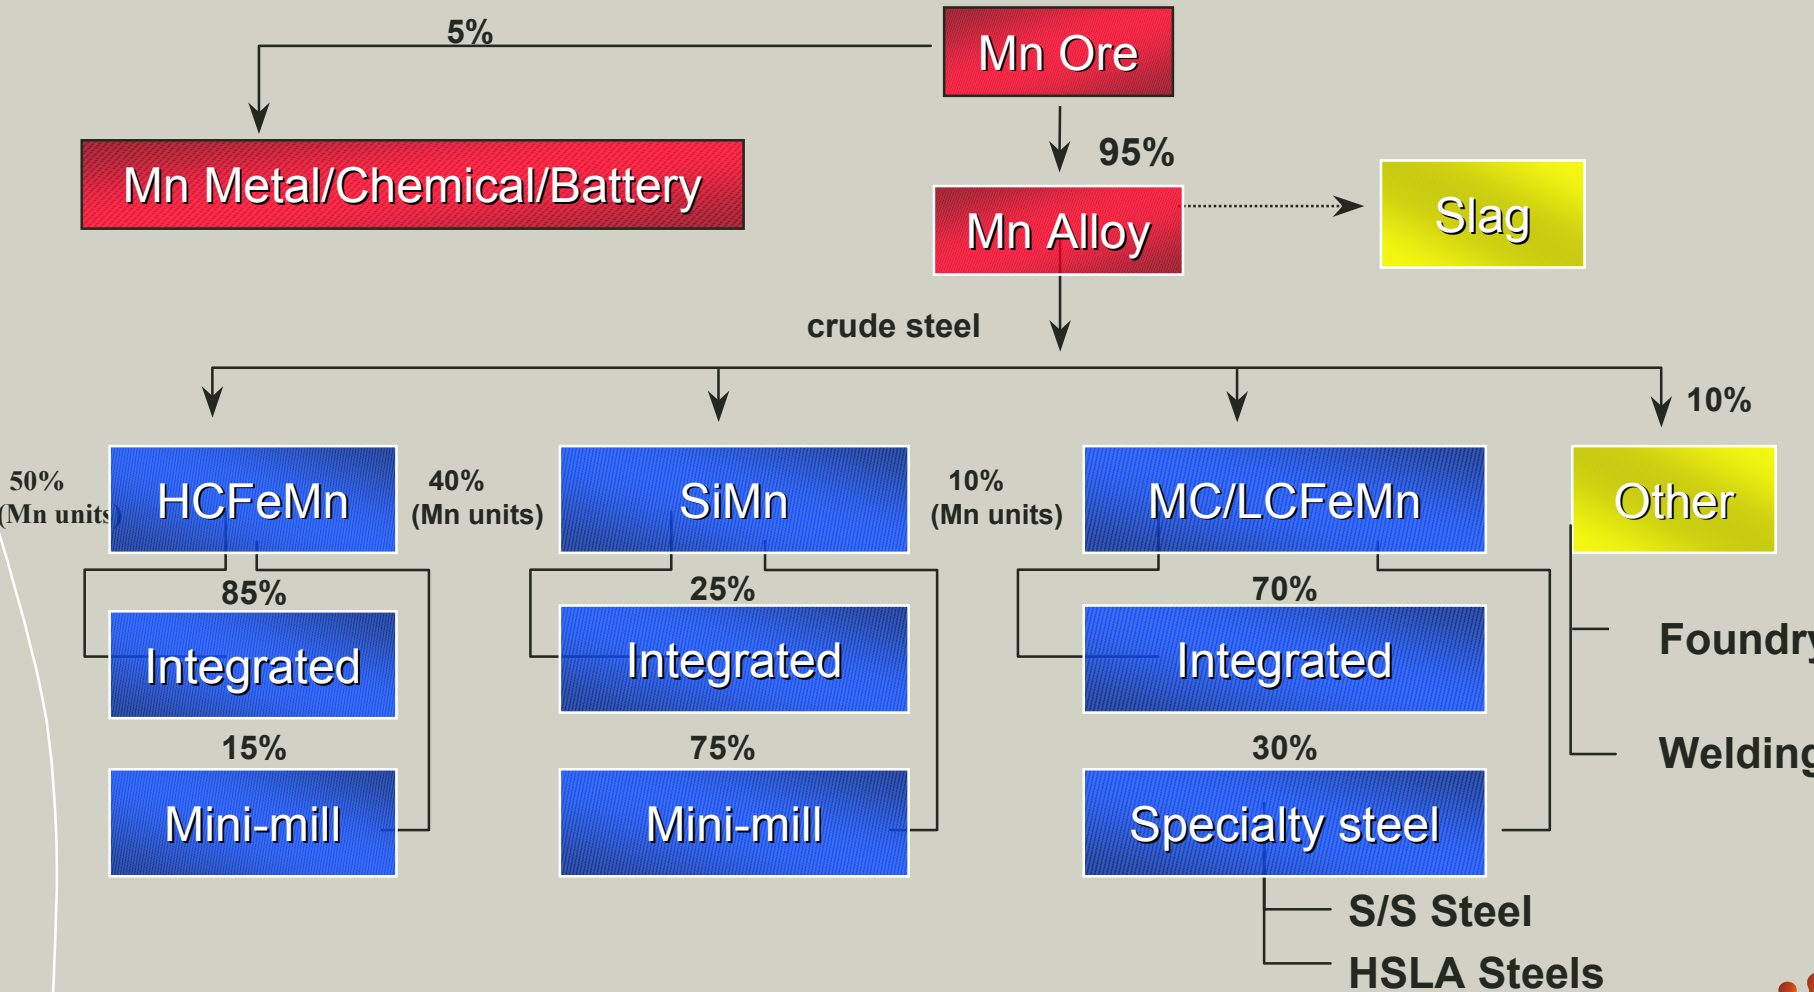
Mn Ore

5%

Mn Metal/Chemical/Battery

95%

Mn Alloy

Slag

crude steel

10%

50% (Mn units)

HCFeMn

40% (Mn units)

SiMn

10% (Mn units)

MC/LCFeMn

Other

85%

Integrated

15%

Mini-mill

25%

Integrated

75%

Mini-mill

70%

Integrated

30%

Specialty steel

Foundry

Welding

S/S Steel

HSLA Steels